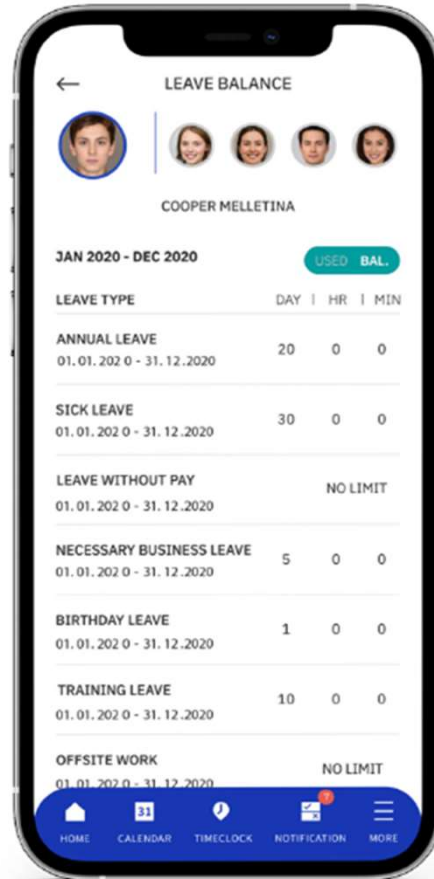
LEAVE BALANCE

COOPER MELLETINA

JAN 2020 - DEC 2020

USED BAL.

| LEAVE TYPE | DAY | HR | MIN |
|---|---|---|---|
| ANNUAL LEAVE 01. 01. 202 0 - 31. 12.2020 | 20 | 0 | 0 |
| SICK LEAVE 01. 01. 202 0 - 31. 12.2020 | 30 | 0 | 0 |
| LEAVE WITHOUT PAY 01. 01. 202 0 - 31. 12.2020 | NO LIMIT | | |
| NECESSARY BUSINESS LEAVE 01. 01. 202 0 - 31. 12.2020 | 5 | 0 | 0 |
| BIRTHDAY LEAVE 01. 01. 202 0 - 31. 12.2020 | 1 | 0 | 0 |
| TRAINING LEAVE 01. 01. 202 0 - 31. 12.2020 | 10 | 0 | 0 |
| OFFSITE WORK 01. 01. 202 0 - 31. 12.2020 | NO LIMIT | | |

HOME 31 CALENDAR TIMECLOCK 7 NOTIFICATION MORE